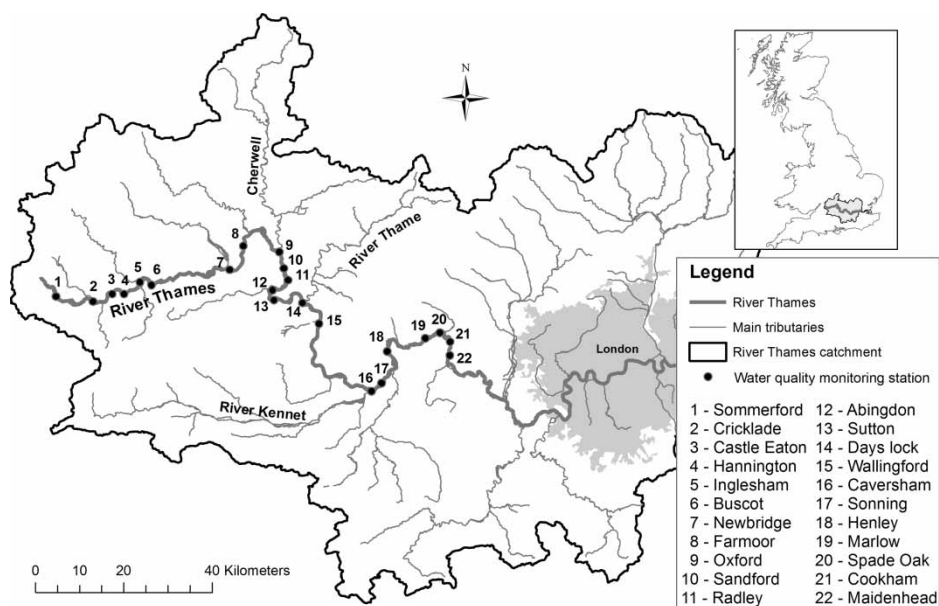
N

Cherwell

River Thame

River Thames

River Kennet

London

1 2 3 4 5 6 7 8 9 10 11 12 13 14 15 16 17 18 19 20 21 22

Legend

River Thames

Main tributaries

River Thames catchment

Water quality monitoring station

1 - Sommerford
2 - Cricklade
3 - Castle Eaton
4 - Hannington
5 - Inglesham
6 - Buscot
7 - Newbridge
8 - Farmoor
9 - Oxford
10 - Sandford
11 - Radley
12 - Abingdon
13 - Sutton
14 - Days lock
15 - Wallingford
16 - Caversham
17 - Sonning
18 - Henley
19 - Marlow
20 - Spade Oak
21 - Cookham
22 - Maidenhead

0 10 20 40 Kilometers